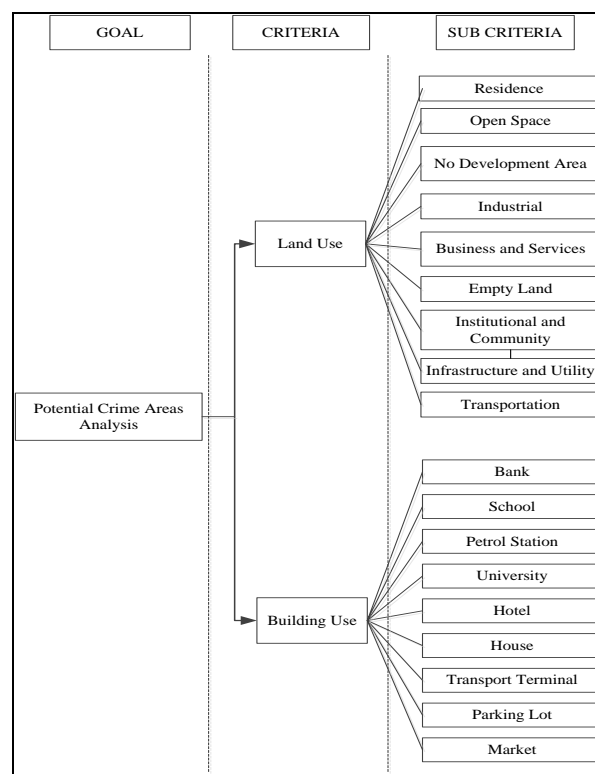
GOAL

CRITERIA

SUB CRITERIA

Potential Crime Areas Analysis

Land Use

Residence

Open Space

No Development Area

Industrial

Business and Services

Empty Land

Institutional and Community

Infrastructure and Utility

Transportation

Building Use

Bank

School

Petrol Station

University

Hotel

House

Transport Terminal

Parking Lot

Market